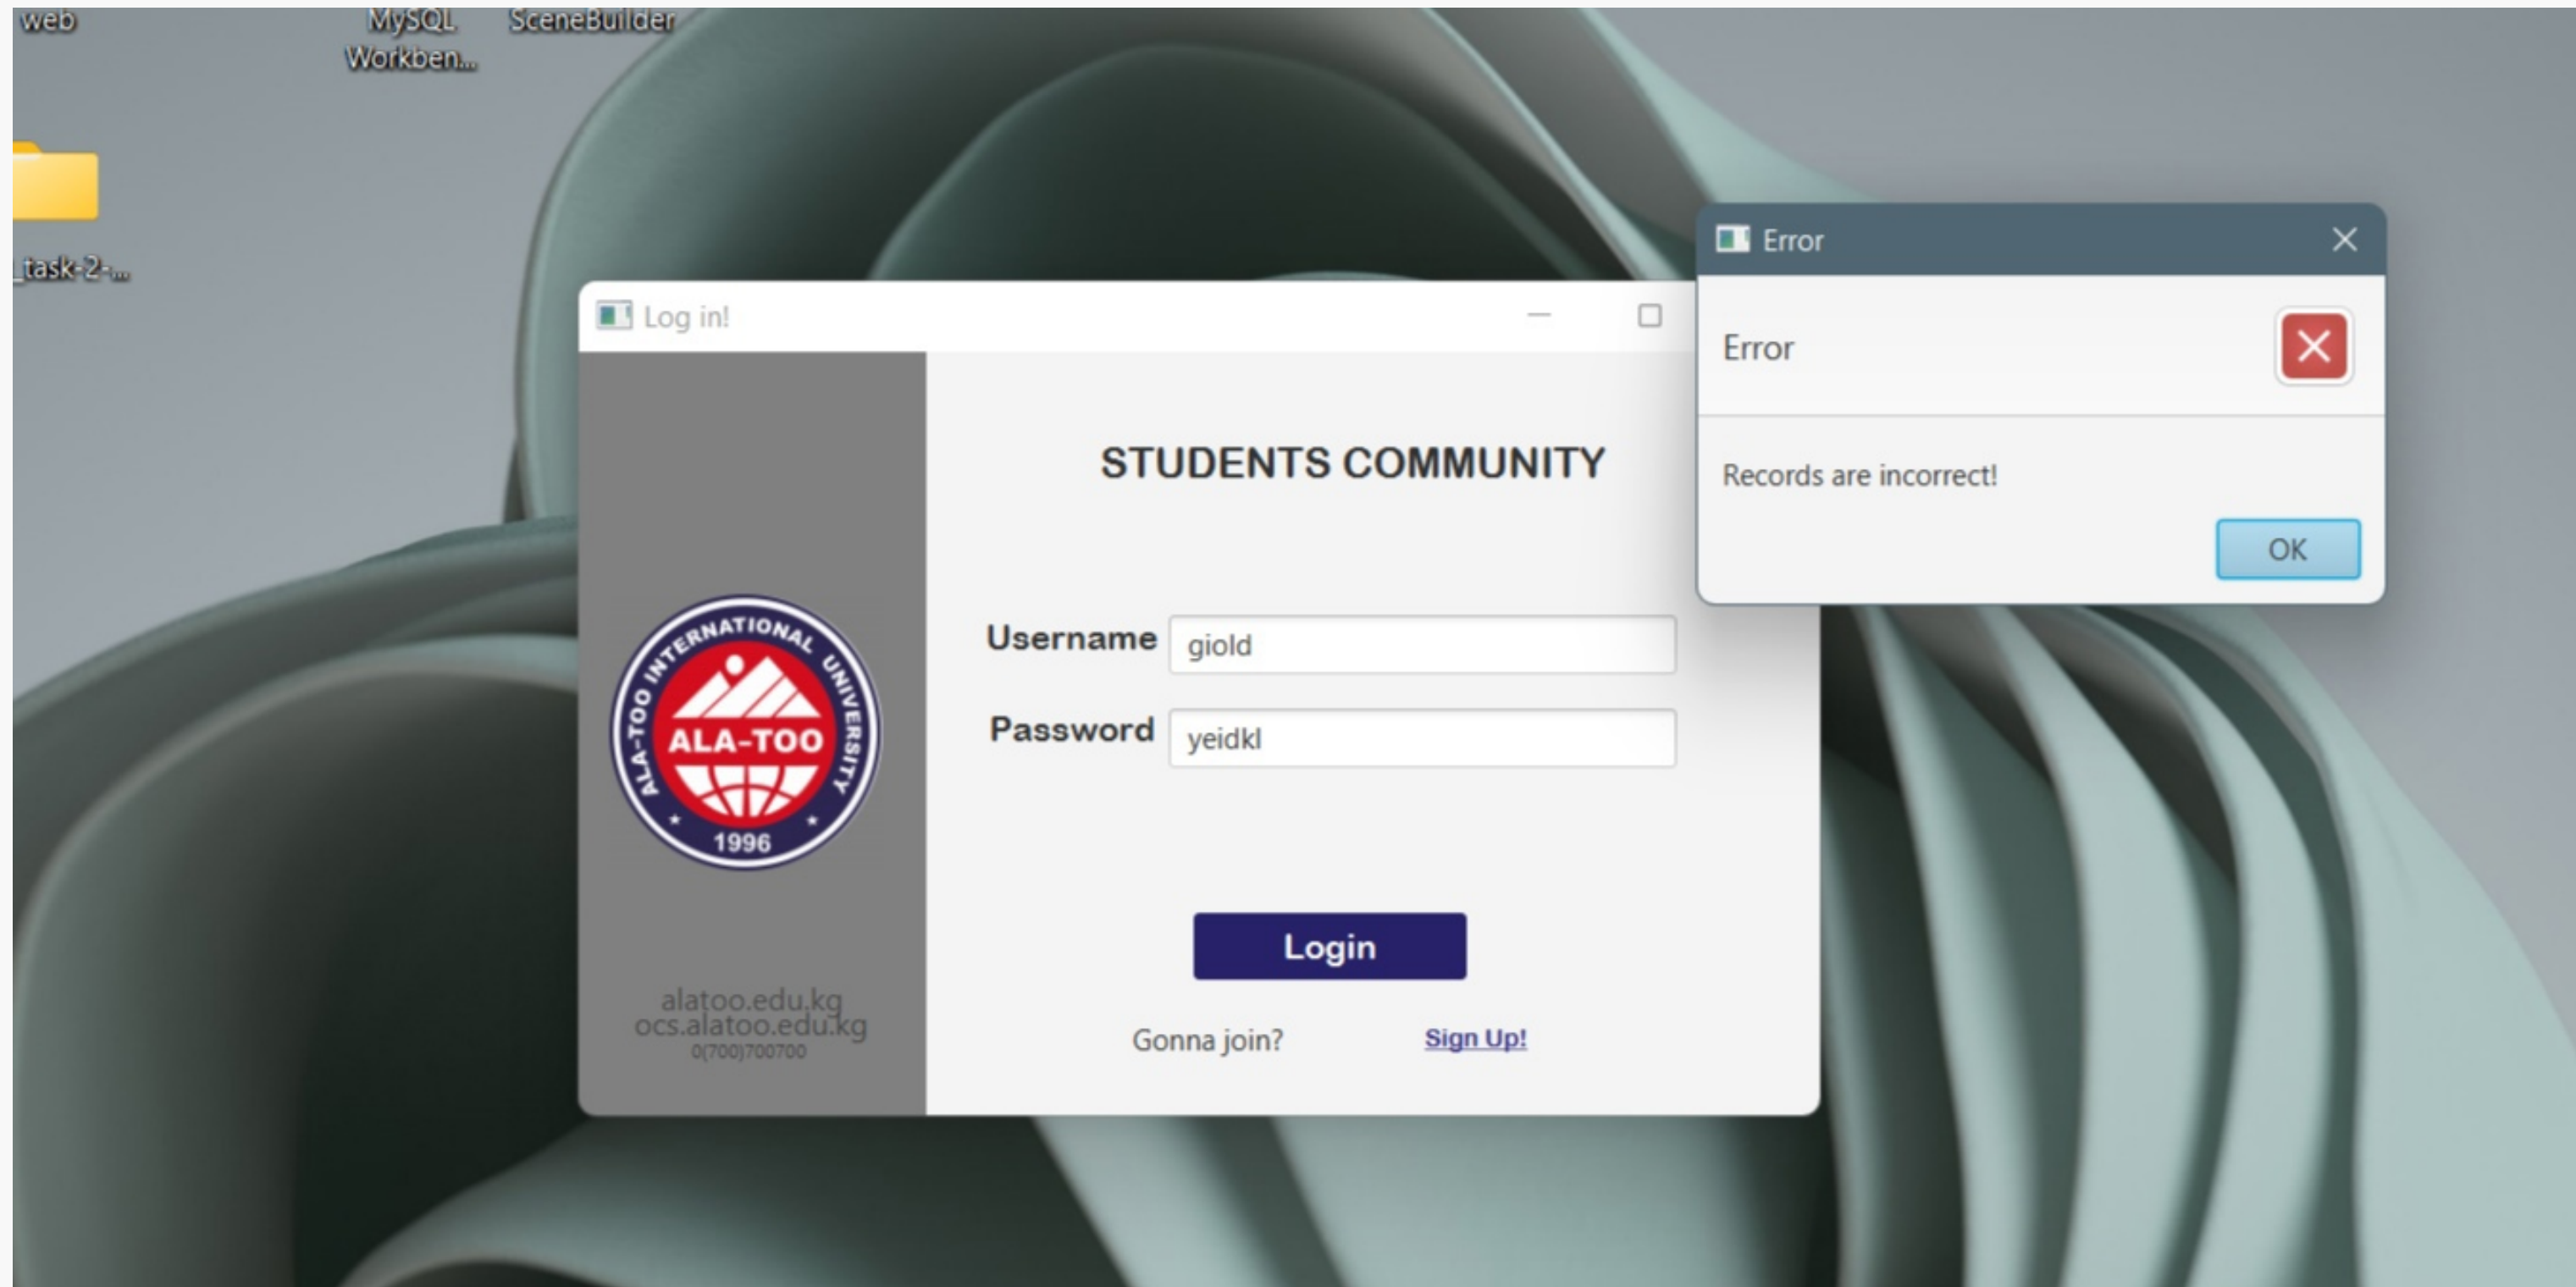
web
MySQL Workben...
SceneBuilder
_task-2-...

Log in!

ALA-TOO INTERNATIONAL UNIVERSITY
ALA-TOO
1996

alatoo.edu.kg
ocs.alatoo.edu.kg
0(700)700700

STUDENTS COMMUNITY

Username giold
Password yeidkl

Login

Gonna join? Sign Up!

Error

Error

Records are incorrect!

OK